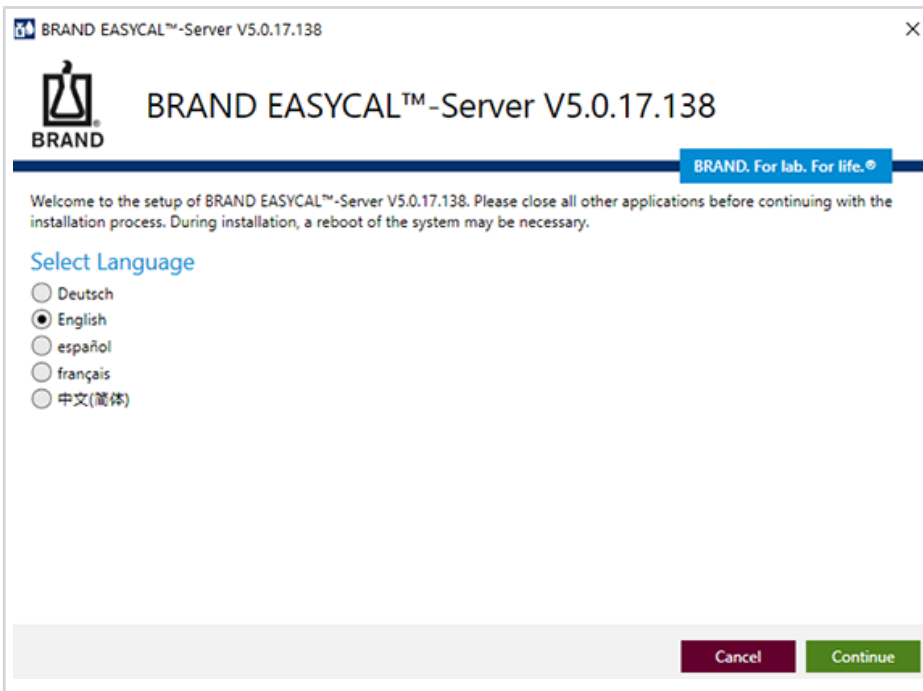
BRAND EASYCAL™-Server V5.0.17.138

BRAND

BRAND EASYCAL™-Server V5.0.17.138

BRAND. For lab. For life.®

Welcome to the setup of BRAND EASYCAL™-Server V5.0.17.138. Please close all other applications before continuing with the installation process. During installation, a reboot of the system may be necessary.

Select Language

Deutsch

English

español

français

中文(简体)

Cancel

Continue